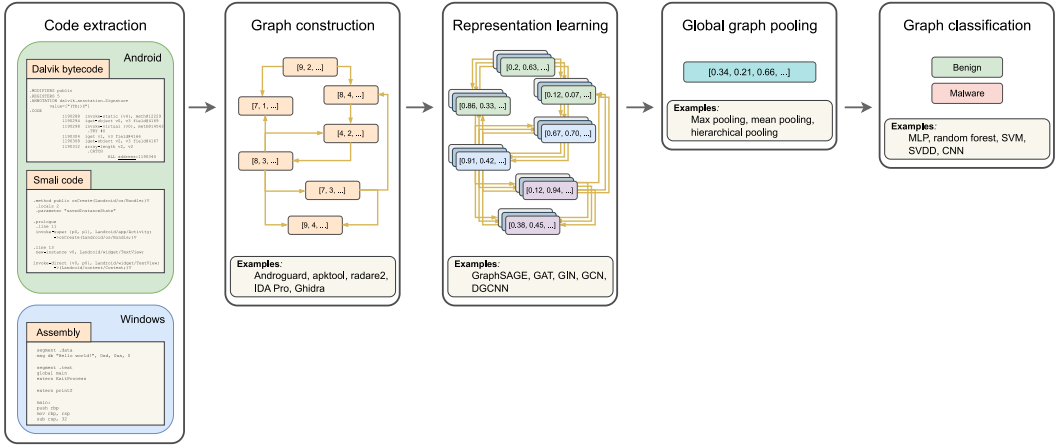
Code extraction

Android

Dalvik bytecode

.REGISTERS public
.REGISTERS 5
.ANNOTATION dalvik.annotation.Signature
value={"JFB1IV"}
.CODE

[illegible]

Smali code

.method public onCreate(Landroid/os/Bundle;)V
.locals 2
.parameter "savedInstanceState"

.prologue
.line 11
invoke-super {p0, p1}, Landroid/app/Activity;->onCreate(Landroid/os/Bundle;)V

.line 13
new-instance v0, Landroid/widget/TextView;

invoke-direct {v0, p0}, Landroid/widget/TextView;->(Landroid/content/Context;)V

Windows

Assembly

segment .data
msg db "Hello world!", 0xd, 0xa, 0

segment .text
global main
extern ExitProcess

extern printf

main:
push rbp
mov rbp, rsp
sub rsp, 32

Graph construction

[9, 2, ...]
[7, 1, ...]
[8, 4, ...]
[4, 2, ...]
[8, 3, ...]
[7, 3, ...]
[9, 4, ...]

Examples:
Androguard, apktool, radare2, IDA Pro, Ghidra

Representation learning

[0,2, 0.63, ...]
[0.86, 0.33, ...]
[0.12, 0.07, ...]
[0.67, 0.70, ...]
[0.91, 0.42, ...]
[0.12, 0.94, ...]
[0.38, 0.45, ...]

Examples:
GraphSAGE, GAT, GIN, GCN, DGCNN

Global graph pooling

[0.34, 0.21, 0.66, ..]

Examples:
Max pooling, mean pooling, hierarchical pooling

Graph classification

Benign
Malware

Examples:
MLP, random forest, SVM, SVDD, CNN